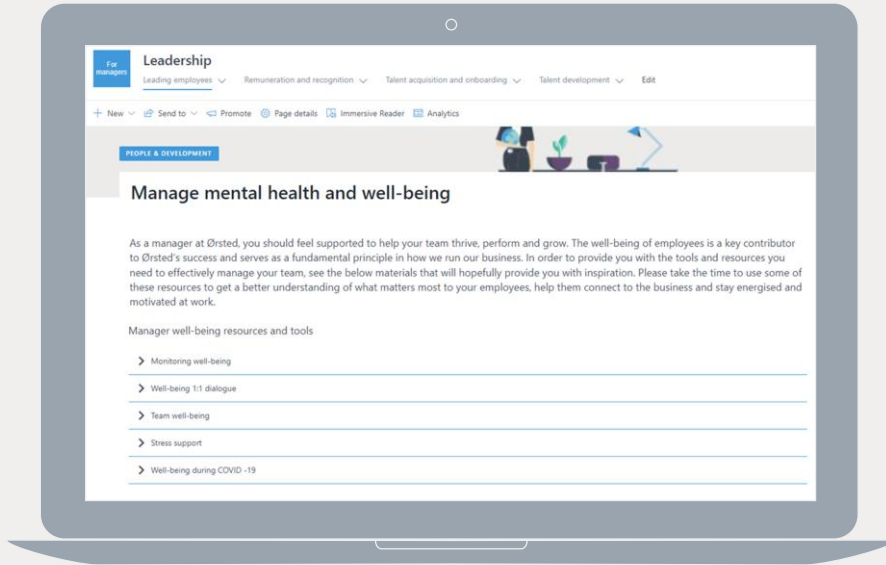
For managers

Leadership

Leading employees Remuneration and recognition Talent acquisition and onboarding Talent development Edit

+ New Send to Promote Page details Immersive Reader Analytics

PEOPLE & DEVELOPMENT

Manage mental health and well-being

As a manager at Ørsted, you should feel supported to help your team thrive, perform and grow. The well-being of employees is a key contributor to Ørsted's success and serves as a fundamental principle in how we run our business. In order to provide you with the tools and resources you need to effectively manage your team, see the below materials that will hopefully provide you with inspiration. Please take the time to use some of these resources to get a better understanding of what matters most to your employees, help them connect to the business and stay energised and motivated at work.

Manager well-being resources and tools

Monitoring well-being

Well-being 1:1 dialogue

Team well-being

Stress support

Well-being during COVID -19